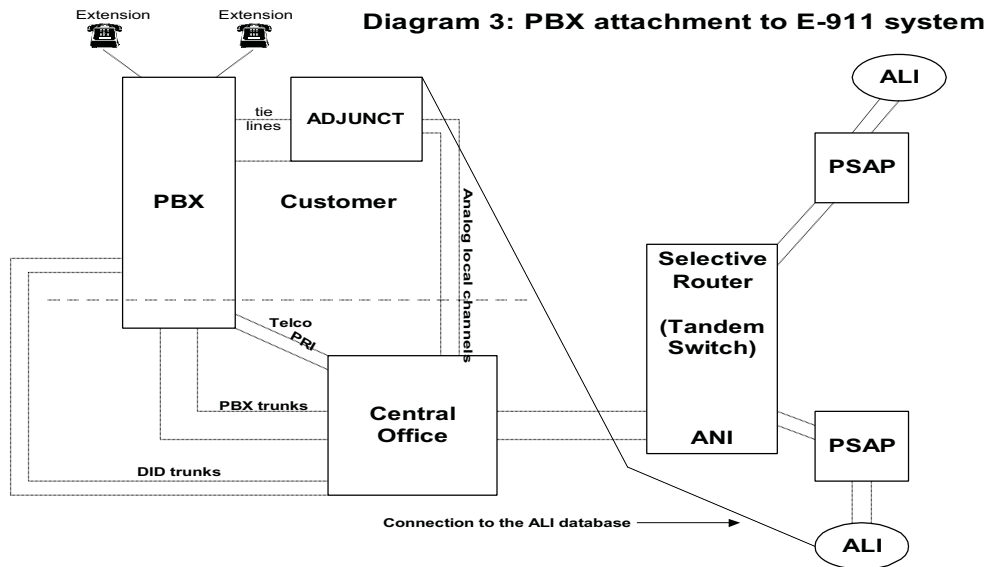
Diagram 3: PBX attachment to E-911 system

Extension

Extension

ALI

tie lines

ADJUNCT

PSAP

PBX

Customer

Analog local channels

Selective Router

(Tandem Switch)

Telco PRI

PBX trunks

Central Office

ANI

PSAP

DID trunks

Connection to the ALI database

ALI